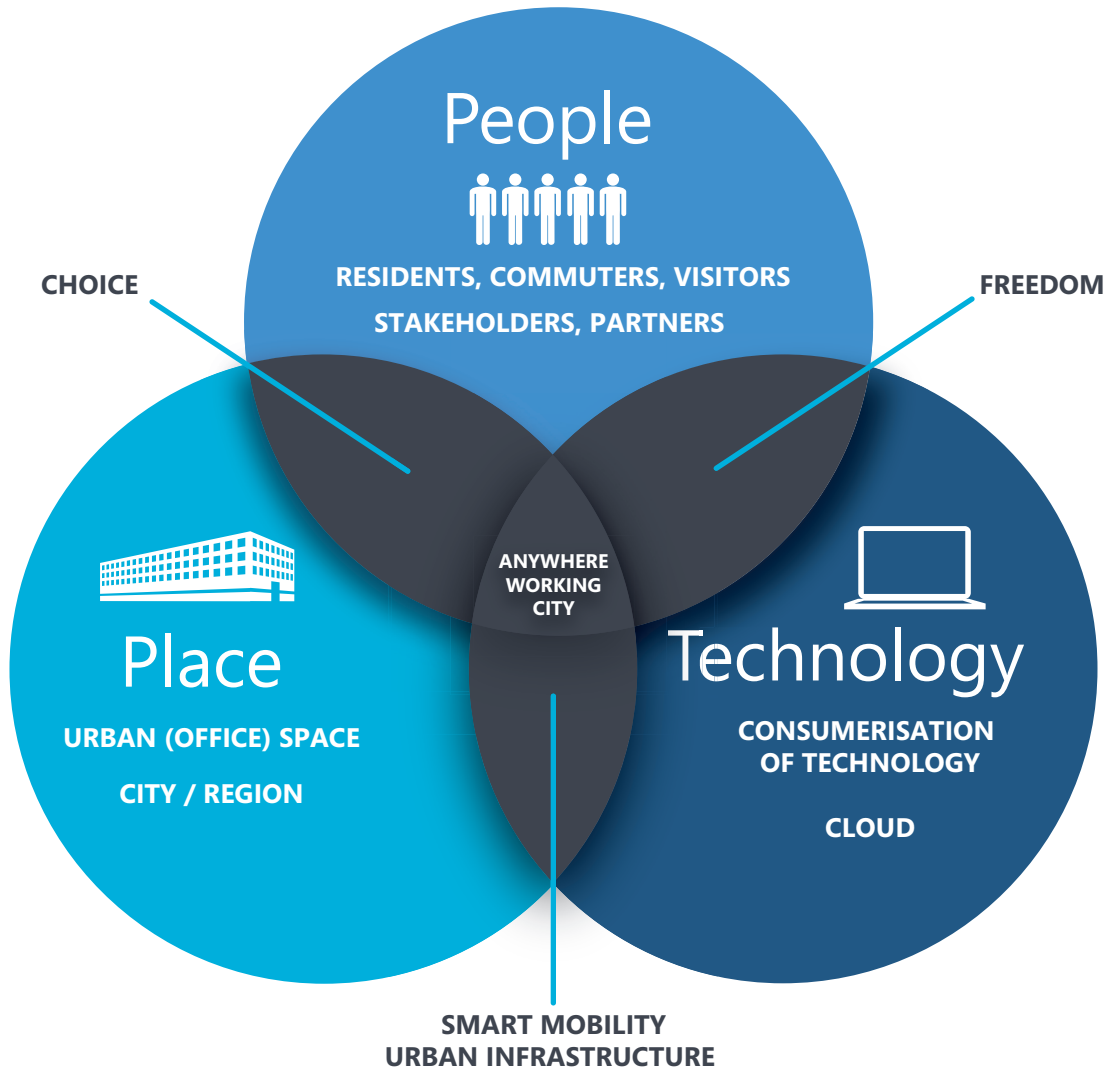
People

RESIDENTS, COMMUTERS, VISITORS
STAKEHOLDERS, PARTNERS

CHOICE

FREEDOM

ANYWHERE WORKING CITY

Place

URBAN (OFFICE) SPACE

CITY / REGION

Technology

CONSUMERISATION OF TECHNOLOGY

CLOUD

SMART MOBILITY
URBAN INFRASTRUCTURE